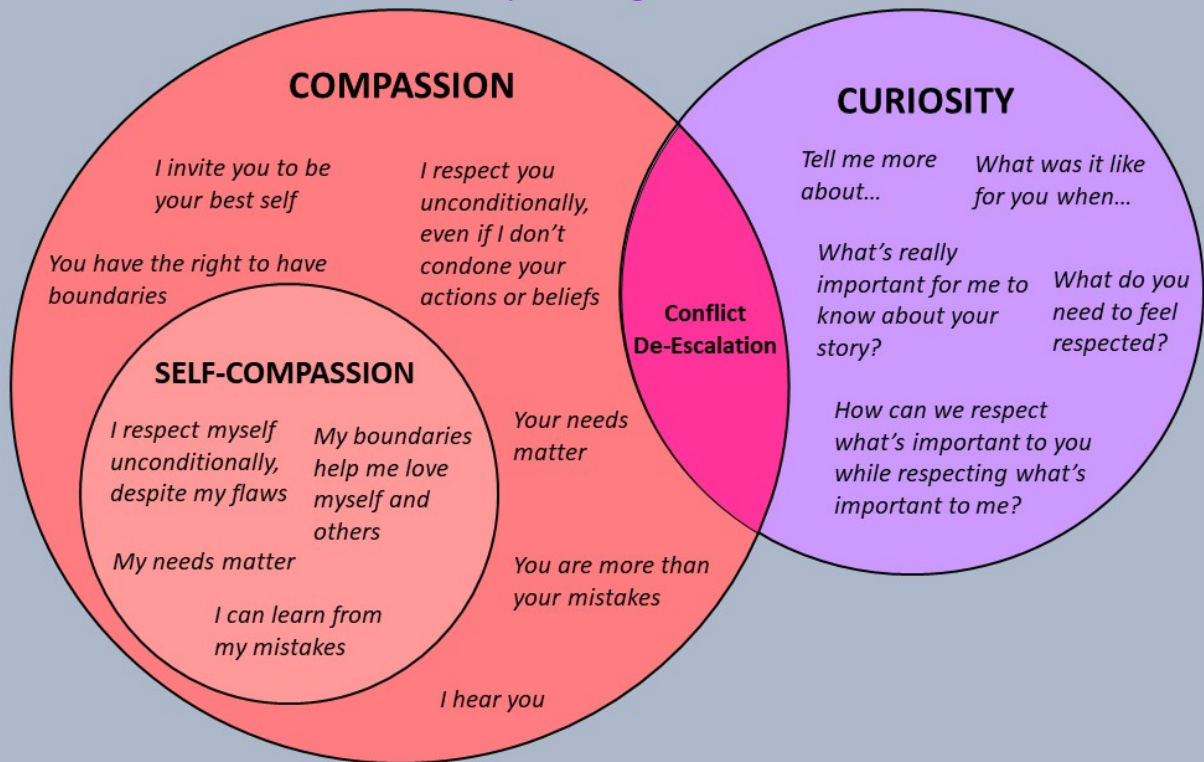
COMPASSION

I invite you to be your best self

I respect you unconditionally, even if I don't condone your actions or beliefs

You have the right to have boundaries

SELF-COMPASSION

I respect myself unconditionally, despite my flaws

My boundaries help me love myself and others

My needs matter

I can learn from my mistakes

Your needs matter

You are more than your mistakes

I hear you

Conflict De-Escalation

CURIOSITY

Tell me more about…

What was it like for you when…

What's really important for me to know about your story?

What do you need to feel respected?

How can we respect what's important to you while respecting what's important to me?